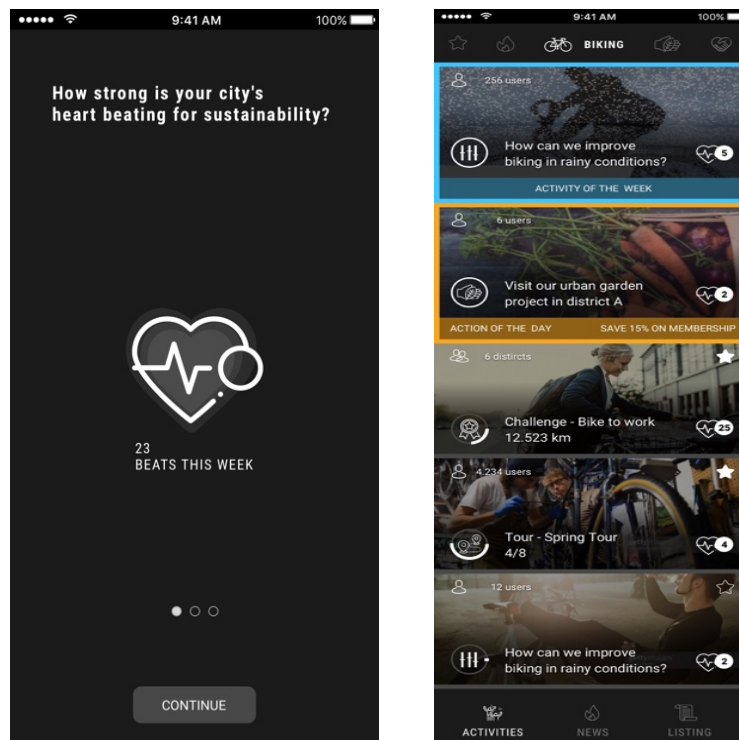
9:41 AM 100%

How strong is your city's heart beating for sustainability?

23
BEATS THIS WEEK

CONTINUE

9:41 AM 100%

BIKING

256 users
How can we improve biking in rainy conditions?
5
ACTIVITY OF THE WEEK

6 users
Visit our urban garden project in district A
2
ACTION OF THE DAY
SAVE 15% ON MEMBERSHIP

6 distircts
Challenge - Bike to work
12.523 km
25

4.234 users
Tour - Spring Tour
4/8
4

12 users
How can we improve biking in rainy conditions?
2

ACTIVITIES
NEWS
LISTING